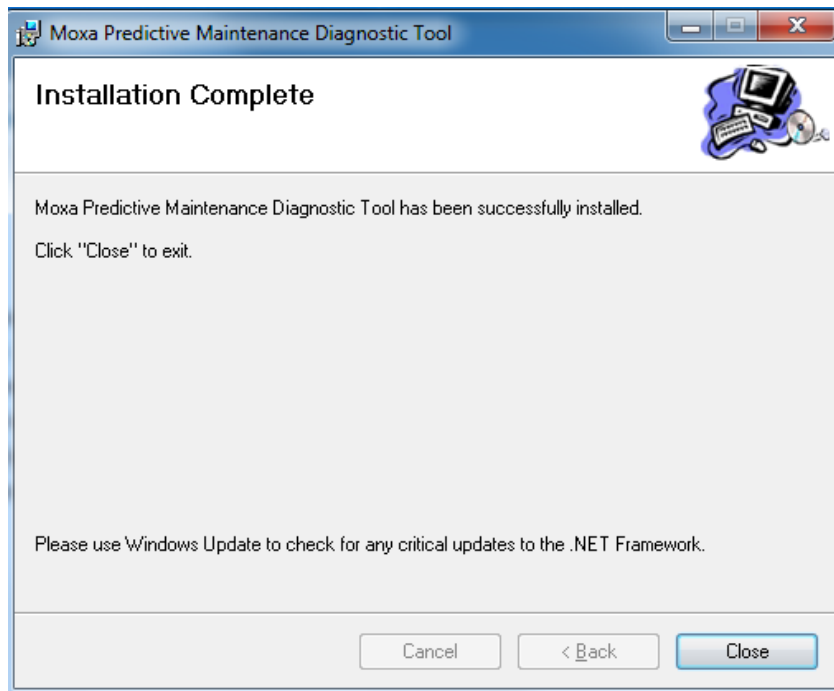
Moxa Predictive Maintenance Diagnostic Tool

Installation Complete

Moxa Predictive Maintenance Diagnostic Tool has been successfully installed.

Click "Close" to exit.

Please use Windows Update to check for any critical updates to the .NET Framework.

Cancel

< Back

Close